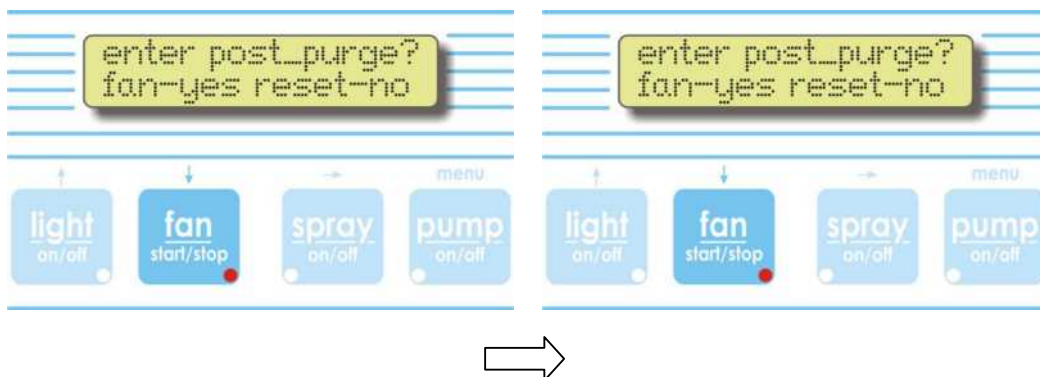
enter post_purge?
fan-yes reset-no

↑ ↓ → menu

light on/off

fan start/stop

spray on/off

pump on/off

enter post_purge?
fan-yes reset-no

↑ ↓ → menu

light on/off

fan start/stop

spray on/off

pump on/off